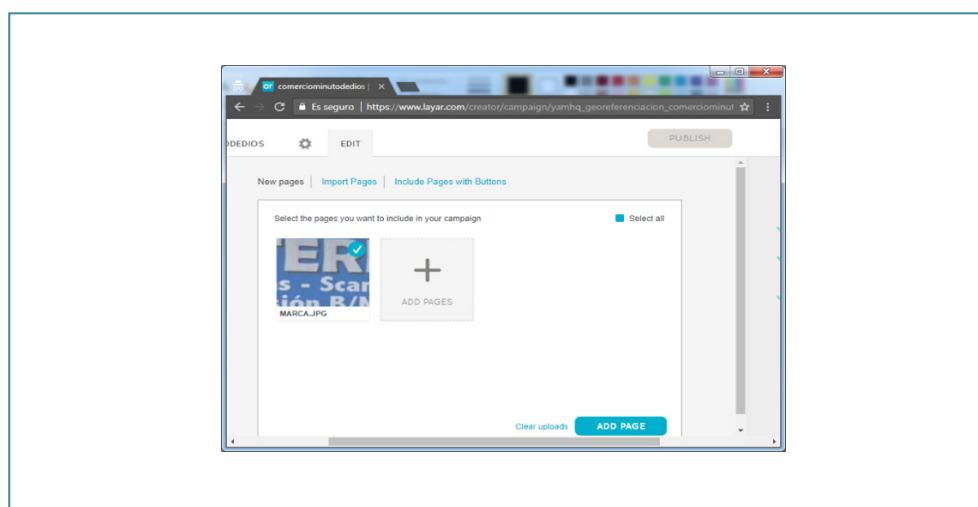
comerciominutodedios | ×

Es seguro | https://www.layar.com/creator/campaign/yamhq_georeferenciacion_comerciominut

DEDIOS EDIT PUBLISH

New pages | Import Pages | Include Pages with Buttons

Select the pages you want to include in your campaign

Select all

ER
s - Scar
ión B/N

MARCA.JPG

+
ADD PAGES

Clear uploads ADD PAGE